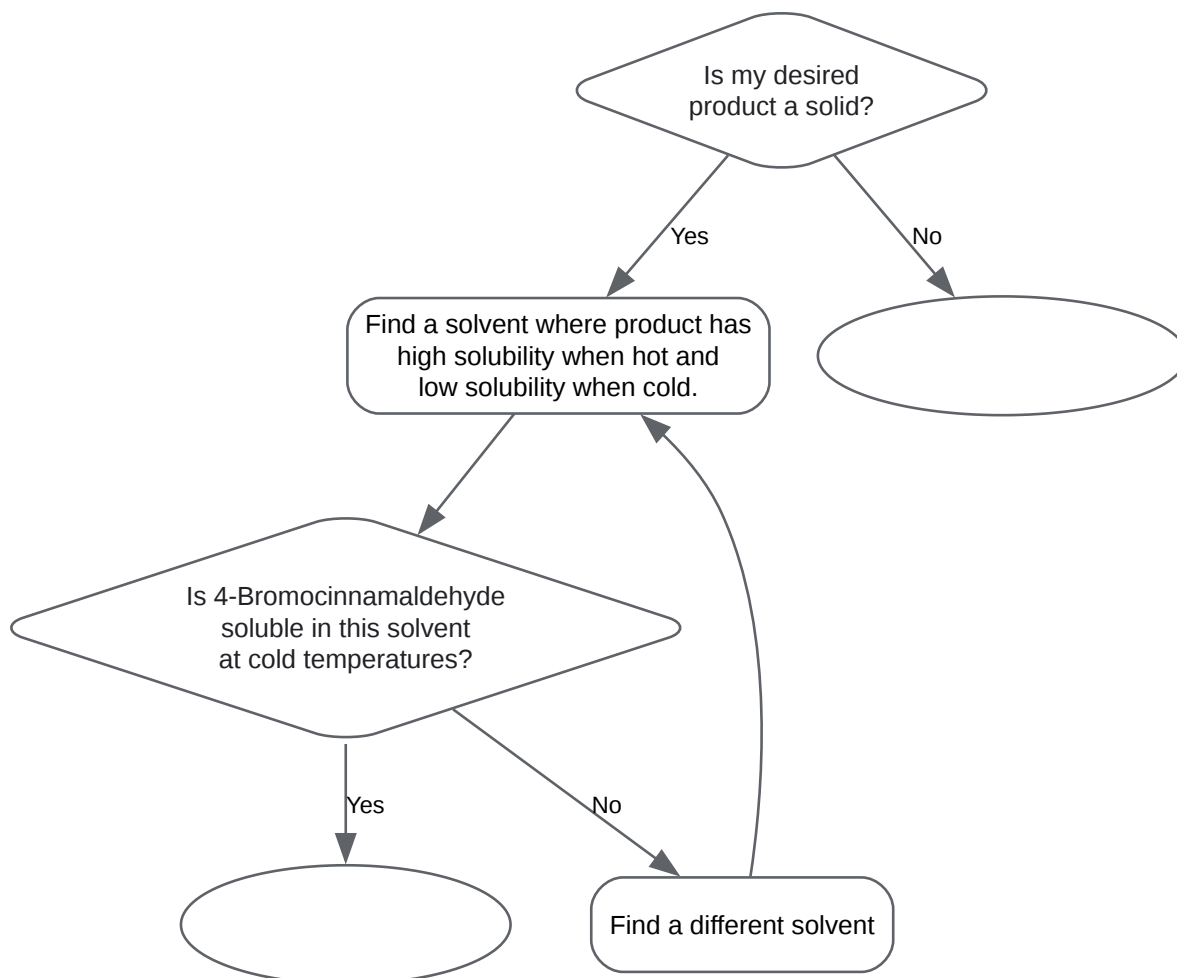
Is my desired product a solid?

Yes

No

Find a solvent where product has high solubility when hot and low solubility when cold.

Is 4-Bromocinnamaldehyde soluble in this solvent at cold temperatures?

Yes

No

Find a different solvent